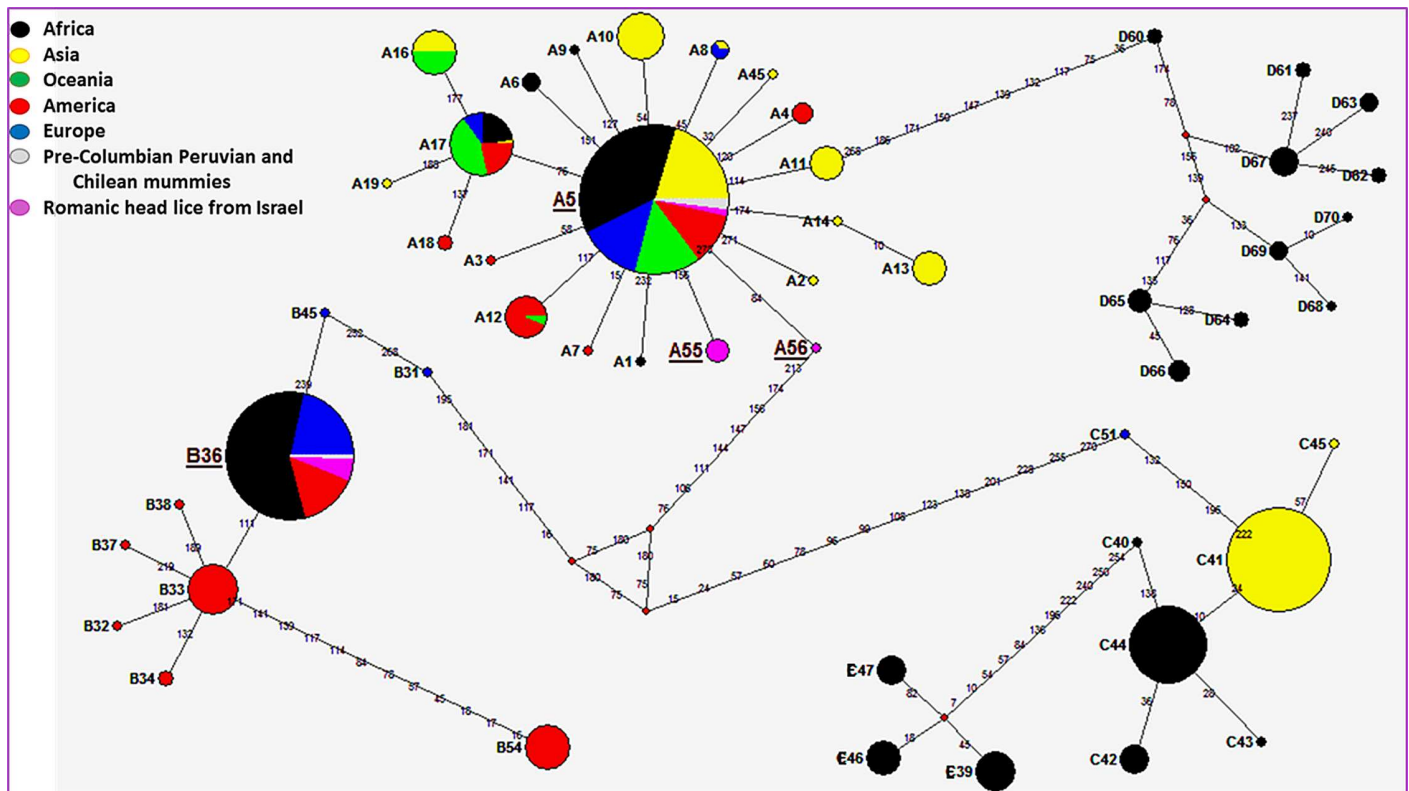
Africa
Asia
Oceania
America
Europe
Pre-Columbian Peruvian and Chilean mummies
Romanic head lice from Israel

A16 A17 A19 A18 A3 A6 A9 A10 A8 A45 A4 A11 A5 A14 A13 A2 A12 A7 A1 A55 A56
177 183 137 76 151 127 54 45 32 120 114 174 271 275 58 117 15 232 156 84 10 268

D60 D61 D63 D67 D62 D70 D69 D68 D65 D64 D66
36 75 117 132 139 147 150 171 186 174 78 182 237 240 245 156 139 133 10 141 36 76 117 135 126 45

B45 B31 B36 B38 B37 B33 B32 B34 B54
239 258 268 195 181 171 141 117 16 111 189 219 181 132 141 139 117 114 84 78 57 45 18 17 15

213 174 156 147 144 111 108 76 180 180 75 75 180 75 15 24 57 60 78 96 99 108 123 138 201 228 255 270

C51 C45 C41 C40 C44 C43 C42
132 150 195 222 57 34 10 254 138 36 28

E47 E46 E39
82 18 7 45 10 54 57 84 136 196 222 240 250